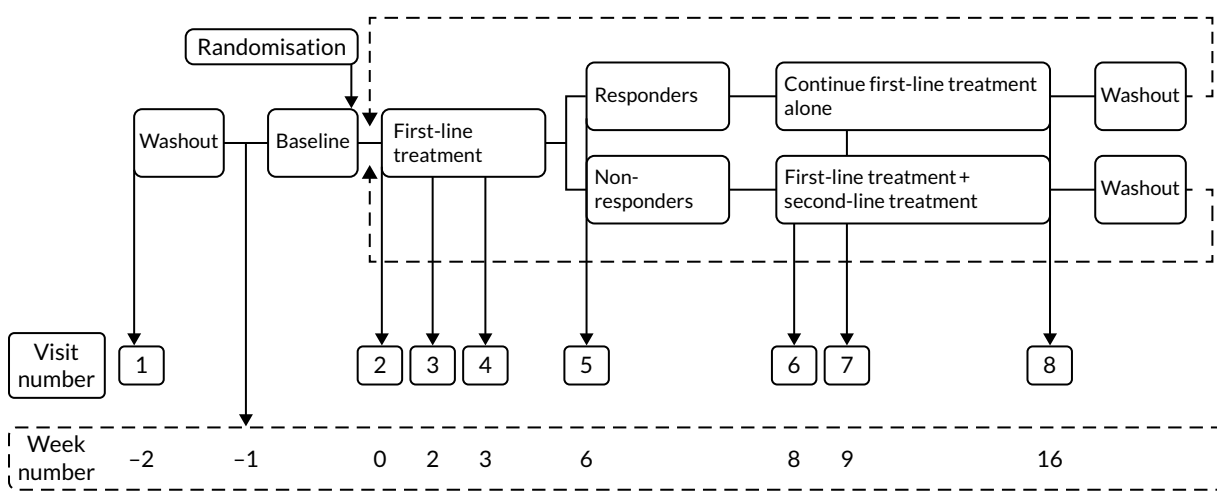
Randomisation

Washout

Baseline

First-line treatment

Responders

Non-responders

Continue first-line treatment alone

First-line treatment + second-line treatment

Washout

Washout

Visit number

1

2

3

4

5

6

7

8

Week number

–2

–1

0

2

3

6

8

9

16